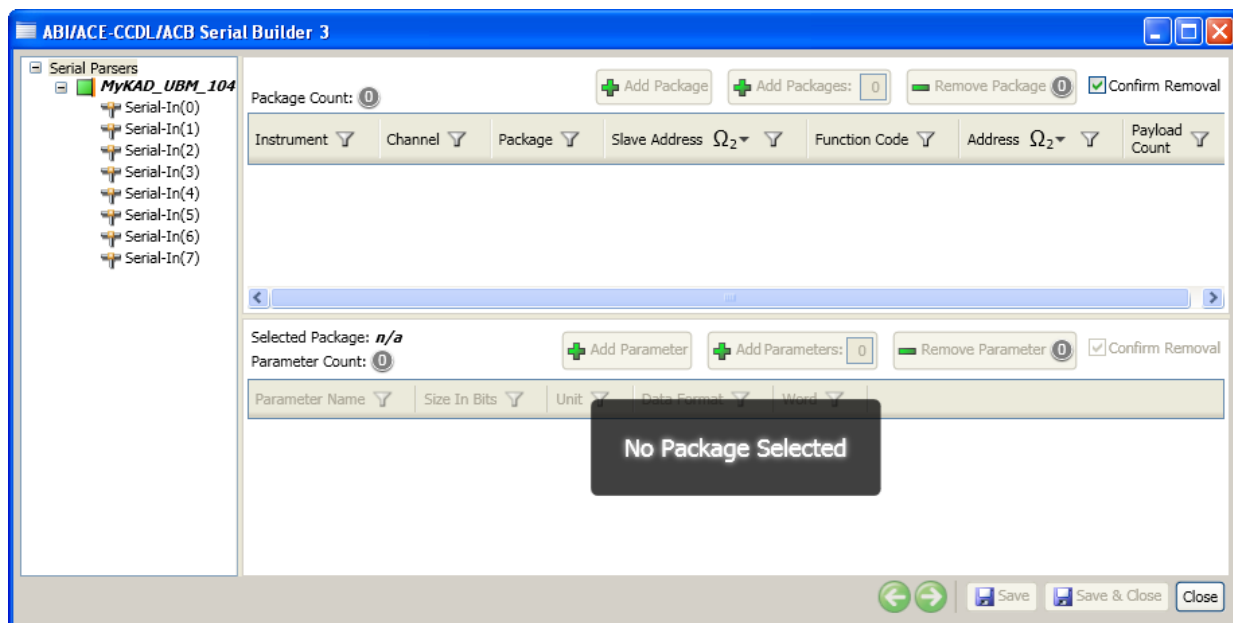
ABI/ACE-CCDL/ACB Serial Builder 3

Serial Parsers
MyKAD_UBM_104
Serial-In(0)
Serial-In(1)
Serial-In(2)
Serial-In(3)
Serial-In(4)
Serial-In(5)
Serial-In(6)
Serial-In(7)

Package Count: 0
Add Package
Add Packages: 0
Remove Package 0
Confirm Removal

| Instrument | Channel | Package | Slave Address $\Omega_2$ | Function Code | Address $\Omega_2$ | Payload Count |
|---|---|---|---|---|---|---|

Selected Package: n/a
Parameter Count: 0
Add Parameter
Add Parameters: 0
Remove Parameter 0
Confirm Removal

| Parameter Name | Size In Bits | Unit | Data Format | Word |
|---|---|---|---|---|

No Package Selected

Save
Save & Close
Close